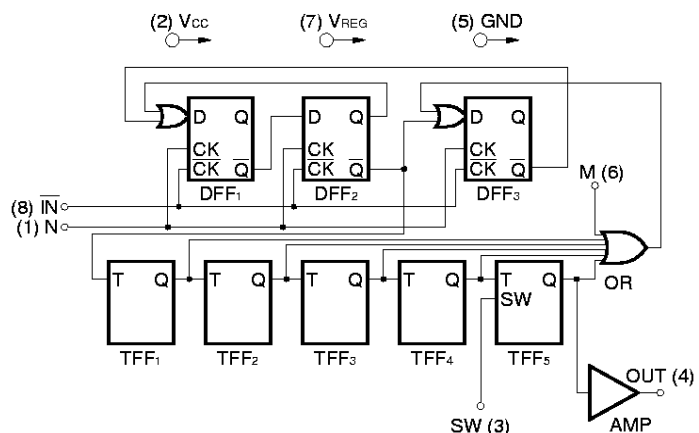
(2) $V_{CC}$
(7) $V_{REG}$
(5) GND

D Q
CK
$\overline{CK}$ $\overline{Q}$
DFF₁

D Q
CK
$\overline{CK}$ $\overline{Q}$
DFF₂

D Q
CK
$\overline{CK}$ $\overline{Q}$
DFF₃

M (6)

(8) $\overline{IN}$
(1) N

T Q
TFF₁

T Q
TFF₂

T Q
TFF₃

T Q
TFF₄

T Q
SW
TFF₅

OR

OUT (4)
AMP

SW (3)